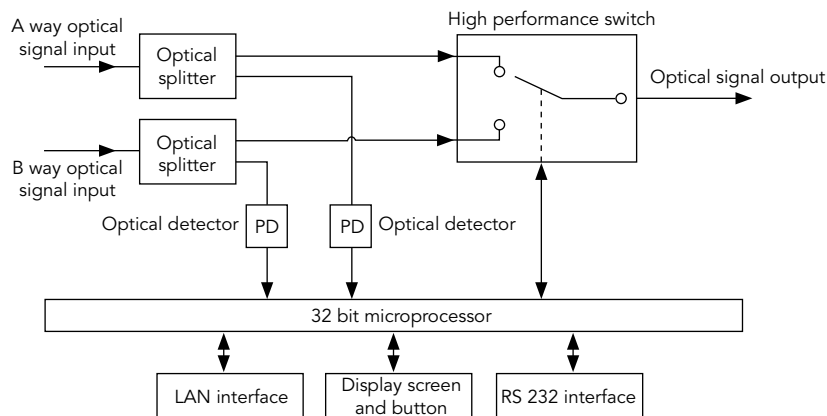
A way optical signal input

Optical splitter

High performance switch

Optical signal output

B way optical signal input

Optical splitter

Optical detector

PD

PD

Optical detector

32 bit microprocessor

LAN interface

Display screen and button

RS 232 interface